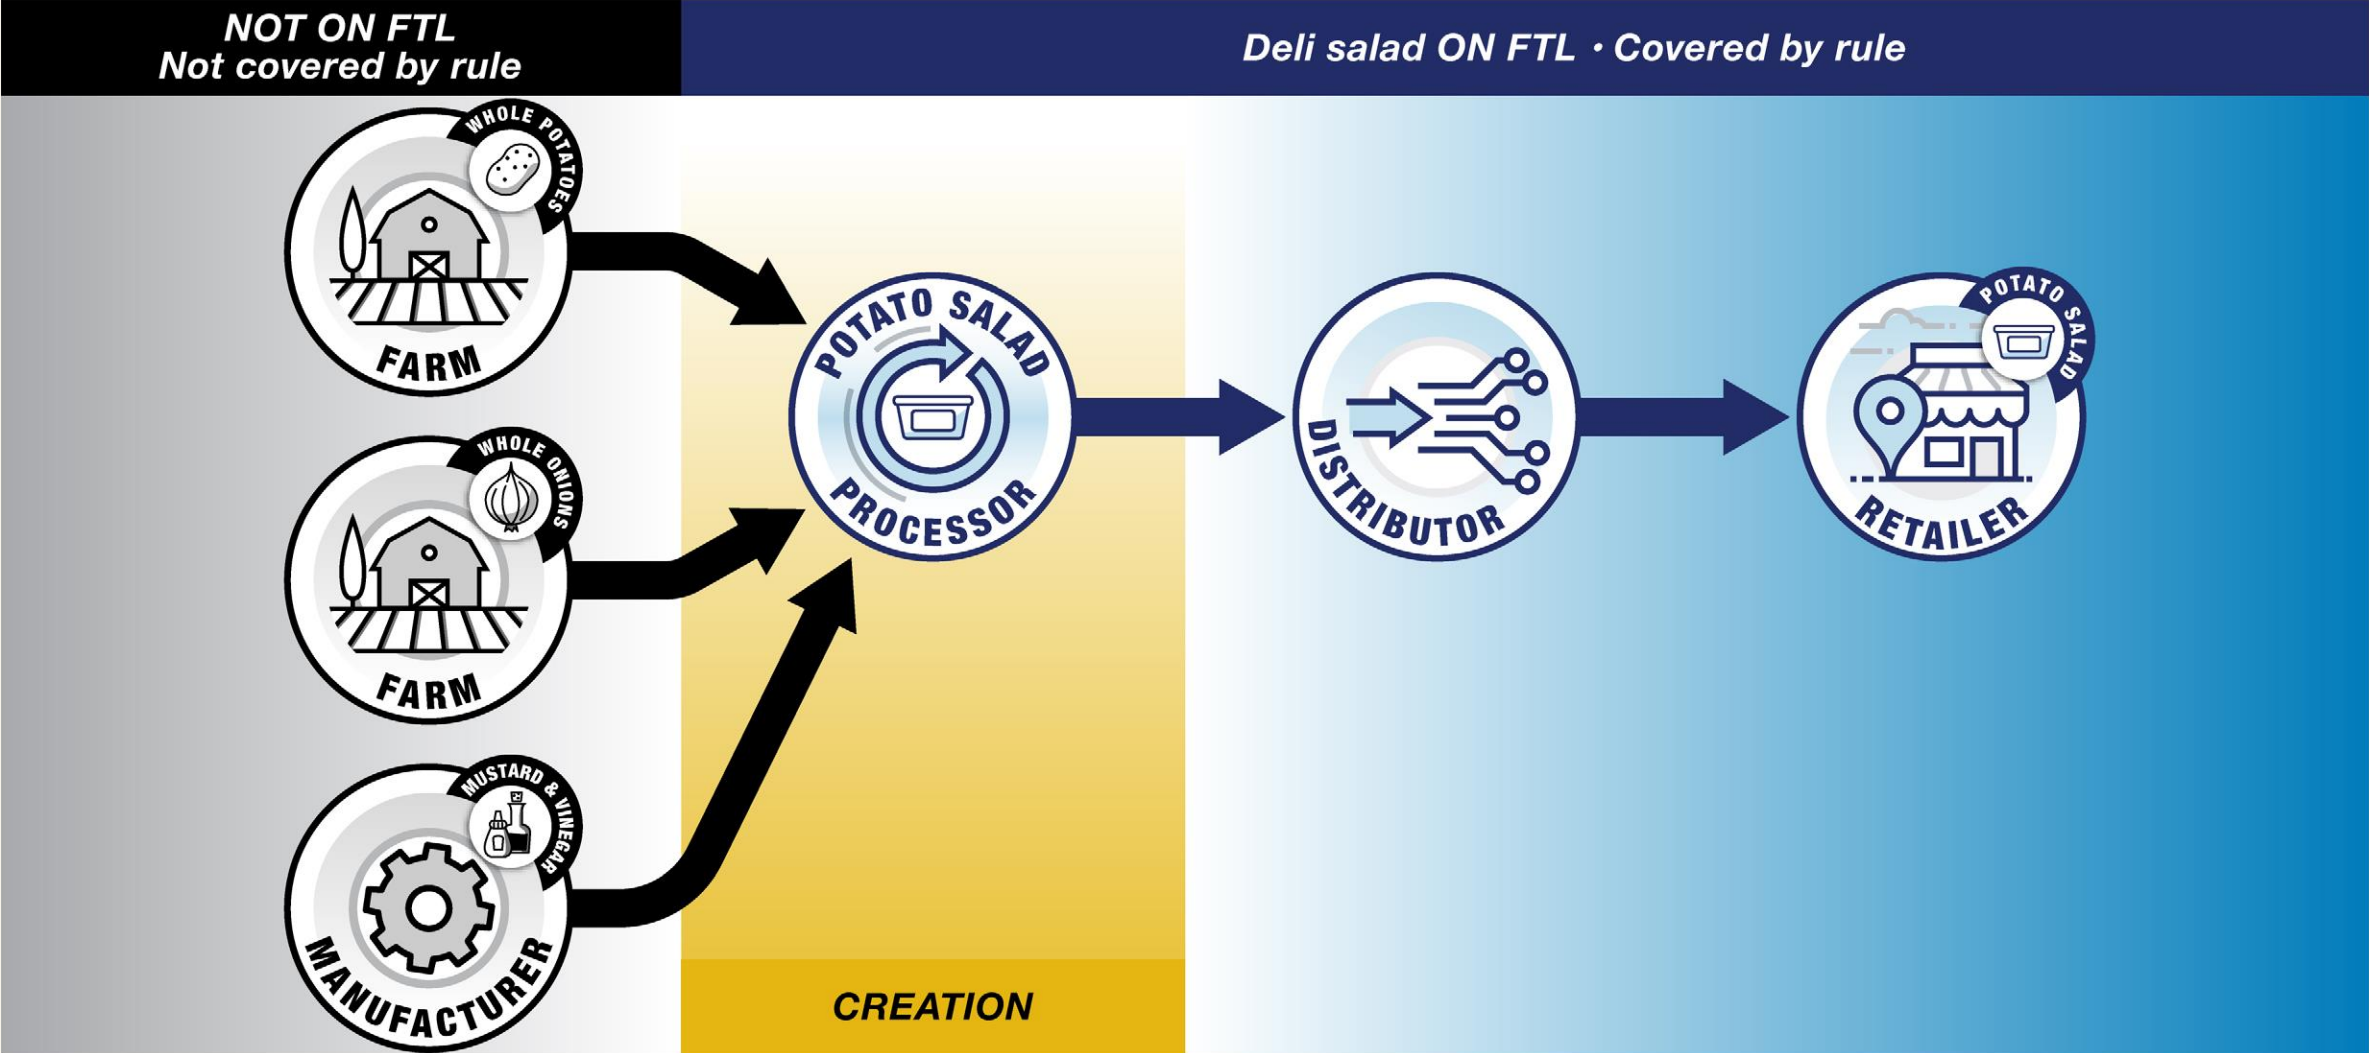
NOT ON FTL
Not covered by rule

Deli salad ON FTL • Covered by rule

WHOLE POTATOES
FARM

WHOLE ONIONS
FARM

MUSTARD & VINEGAR
MANUFACTURER

POTATO SALAD
PROCESSOR

CREATION

DISTRIBUTOR

POTATO SALAD
RETAILER